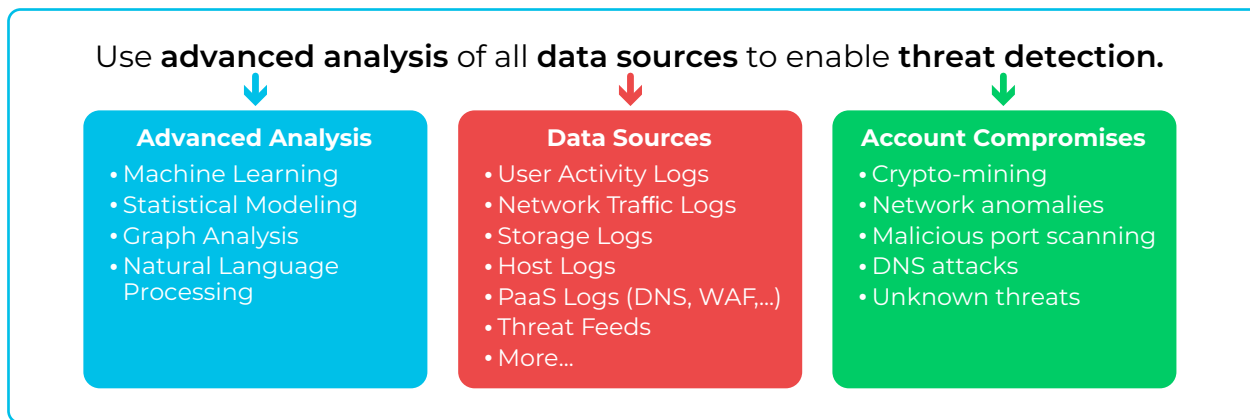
Use **advanced analysis** of all **data sources** to enable **threat detection.**

**Advanced Analysis**
• Machine Learning
• Statistical Modeling
• Graph Analysis
• Natural Language Processing

**Data Sources**
• User Activity Logs
• Network Traffic Logs
• Storage Logs
• Host Logs
• PaaS Logs (DNS, WAF,...)
• Threat Feeds
• More...

**Account Compromises**
• Crypto-mining
• Network anomalies
• Malicious port scanning
• DNS attacks
• Unknown threats